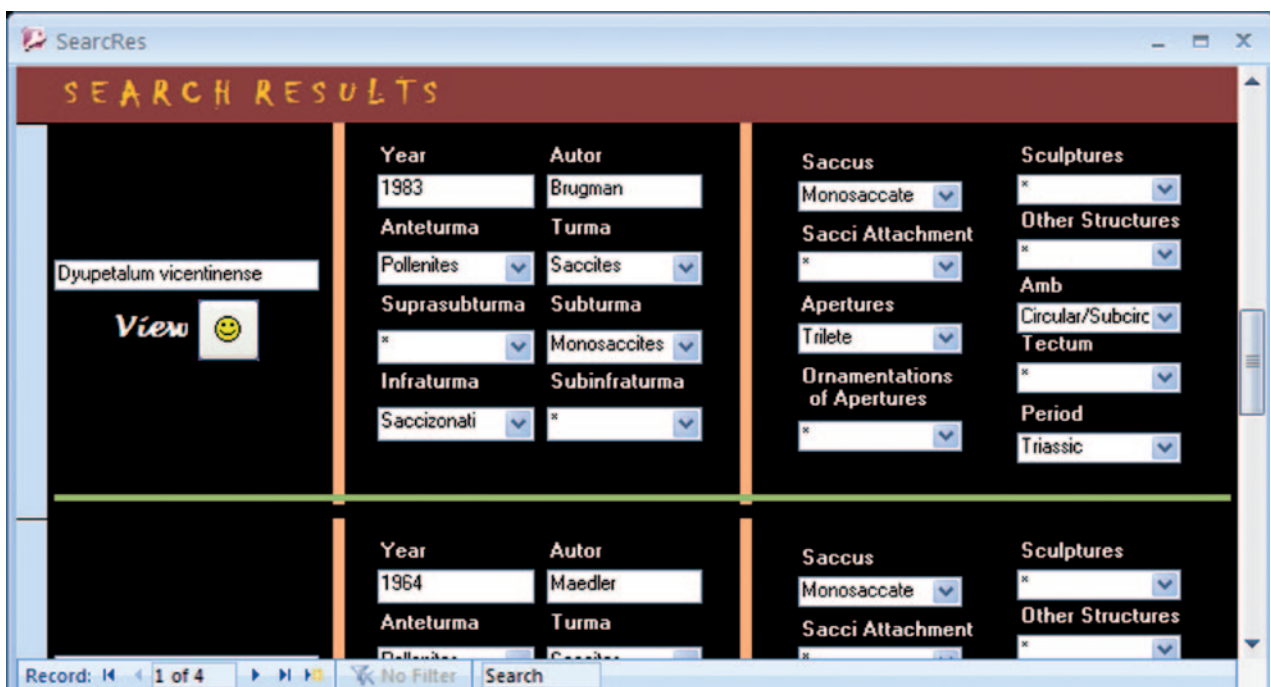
SearcRes

SEARCH RESULTS

Dyupetalum vicentinense

View

Year
1983
Autor
Brugman
Anteturma
Pollenites
Turma
Saccites
Suprasubturma
*
Subturma
Monosaccites
Infraturma
Saccizonati
Subinfraturma
*

Saccus
Monosaccate
Sacci Attachment
*
Apertures
Trilete
Ornamentations of Apertures
*

Sculptures
*
Other Structures
*
Amb
Circular/Subcirc
Tectum
*
Period
Triassic

Year
1964
Autor
Maedler
Anteturma
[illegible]
Turma
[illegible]

Saccus
Monosaccate
Sacci Attachment
*

Sculptures
*
Other Structures
*

Record: 1 of 4 No Filter Search